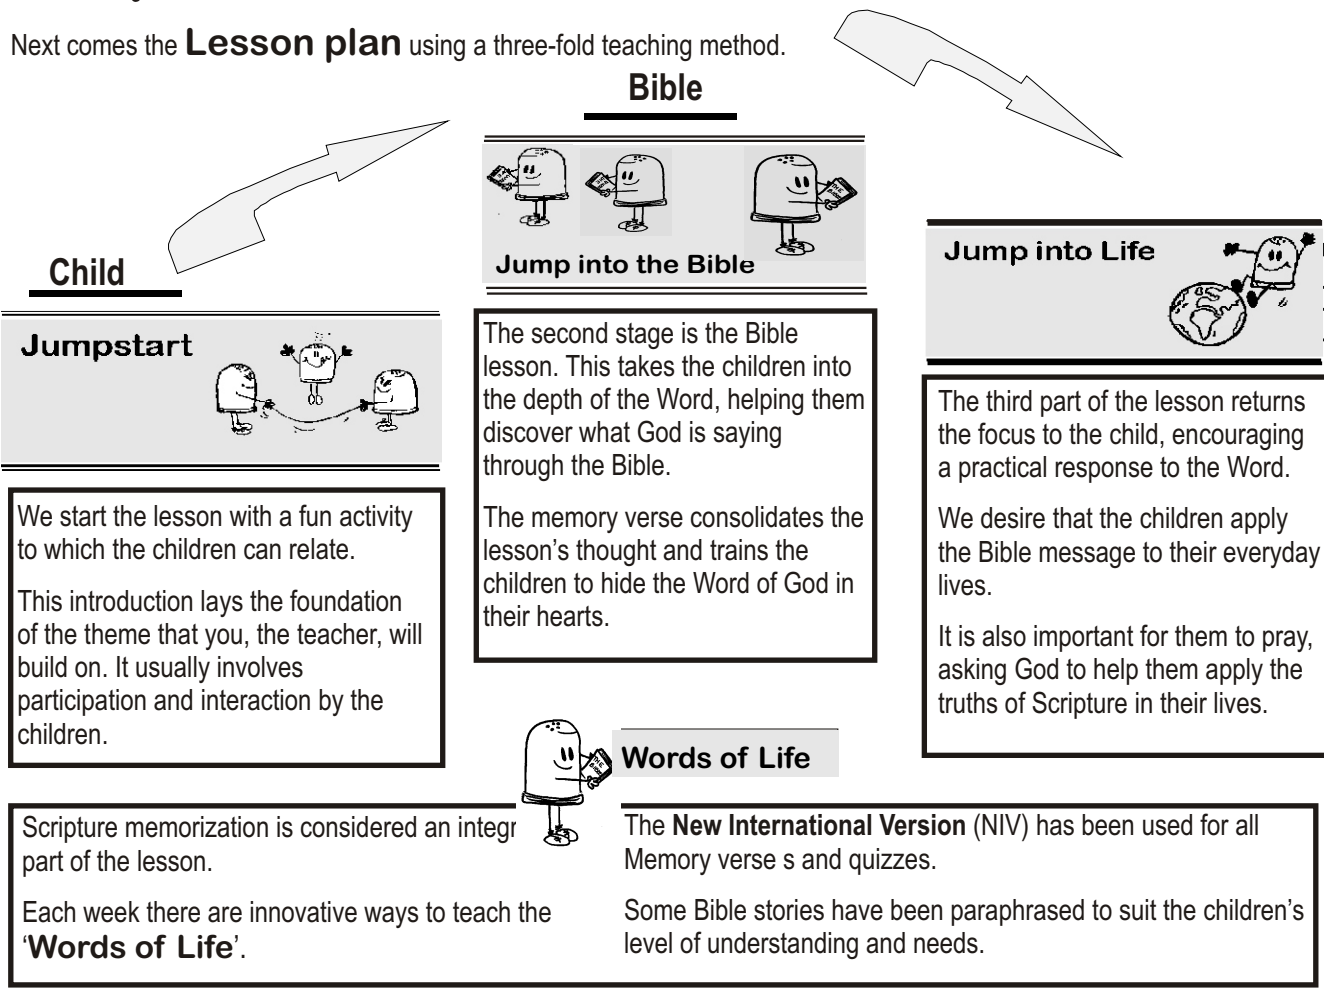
Next comes the **Lesson plan** using a three-fold teaching method.

**Bible**

Jump into the Bible

**Child**

Jumpstart

We start the lesson with a fun activity to which the children can relate.

This introduction lays the foundation of the theme that you, the teacher, will build on. It usually involves participation and interaction by the children.

The second stage is the Bible lesson. This takes the children into the depth of the Word, helping them discover what God is saying through the Bible.

The memory verse consolidates the lesson's thought and trains the children to hide the Word of God in their hearts.

Jump into Life

The third part of the lesson returns the focus to the child, encouraging a practical response to the Word.

We desire that the children apply the Bible message to their everyday lives.

It is also important for them to pray, asking God to help them apply the truths of Scripture in their lives.

Words of Life

Scripture memorization is considered an integr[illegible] part of the lesson.

Each week there are innovative ways to teach the '**Words of Life**'.

The **New International Version** (NIV) has been used for all Memory verse s and quizzes.

Some Bible stories have been paraphrased to suit the children's level of understanding and needs.